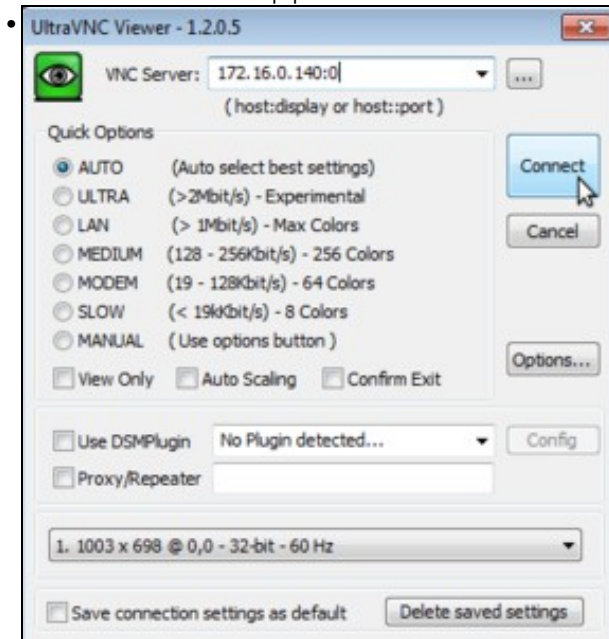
UltraVNC Viewer - 1.2.0.5

VNC Server: 172.16.0.140:0

...

(host:display or host::port)

Quick Options

AUTO (Auto select best settings)

ULTRA (>2Mbit/s) - Experimental

LAN (> 1Mbit/s) - Max Colors

MEDIUM (128 - 256Kbit/s) - 256 Colors

MODEM (19 - 128Kbit/s) - 64 Colors

SLOW (< 19kKbit/s) - 8 Colors

MANUAL (Use options button)

View Only Auto Scaling Confirm Exit

Connect

Cancel

Options...

Use DSMPlugin No Plugin detected... Config

Proxy/Repeater

1. 1003 x 698 @ 0,0 - 32-bit - 60 Hz

Save connection settings as default Delete saved settings